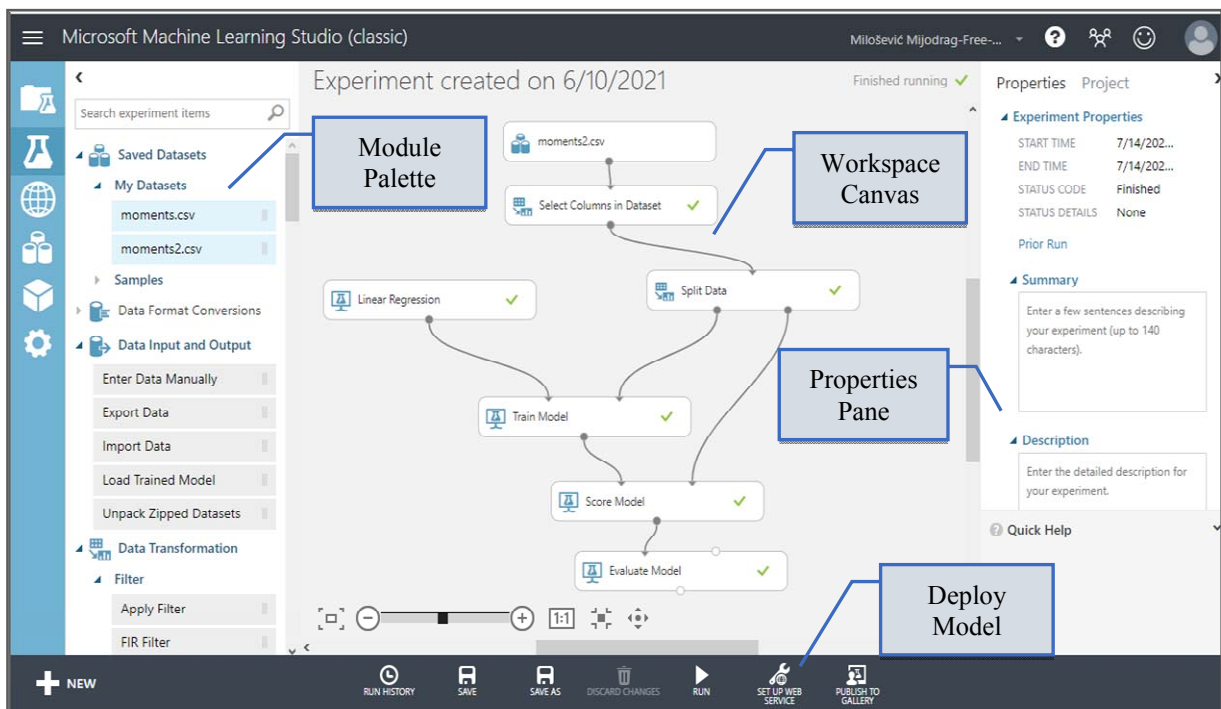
Microsoft Machine Learning Studio (classic)

Milošević Mijodrag-Free-...

Search experiment items

Saved Datasets
My Datasets
moments.csv
moments2.csv
Samples
Data Format Conversions
Data Input and Output
Enter Data Manually
Export Data
Import Data
Load Trained Model
Unpack Zipped Datasets
Data Transformation
Filter
Apply Filter
FIR Filter

Experiment created on 6/10/2021

Finished running

Module Palette

Workspace Canvas

Properties Pane

Deploy Model

moments2.csv
Select Columns in Dataset
Linear Regression
Split Data
Train Model
Score Model
Evaluate Model

1:1

Properties Project

Experiment Properties
START TIME 7/14/202...
END TIME 7/14/202...
STATUS CODE Finished
STATUS DETAILS None
Prior Run

Summary
Enter a few sentences describing your experiment (up to 140 characters).

Description
Enter the detailed description for your experiment.

Quick Help

NEW
RUN HISTORY
SAVE
SAVE AS
DISCARD CHANGES
RUN
SET UP WEB SERVICE
PUBLISH TO GALLERY